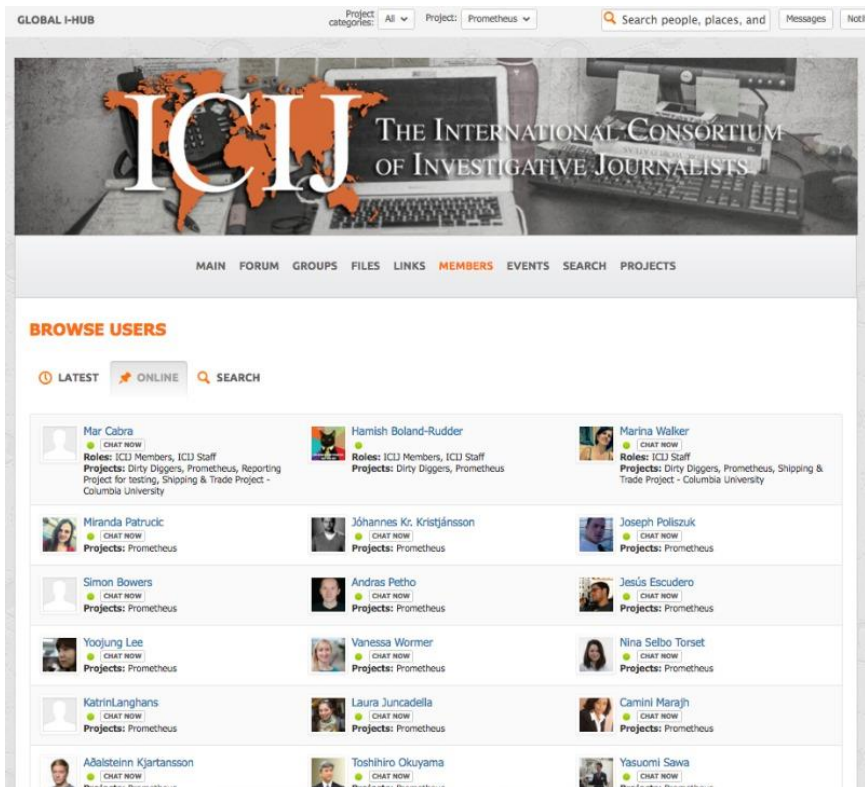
GLOBAL I-HUB

Project categories: All

Project: Prometheus

Search people, places, and

Messages

Noti

ICIJ

THE INTERNATIONAL CONSORTIUM OF INVESTIGATIVE JOURNALISTS

MAIN FORUM GROUPS FILES LINKS MEMBERS EVENTS SEARCH PROJECTS

BROWSE USERS

LATEST ONLINE SEARCH

Mar Cabra
CHAT NOW
Roles: ICIJ Members, ICIJ Staff
Projects: Dirty Diggers, Prometheus, Reporting Project for testing, Shipping & Trade Project - Columbia University

Hamish Boland-Rudder
Roles: ICIJ Members, ICIJ Staff
Projects: Dirty Diggers, Prometheus

Marina Walker
CHAT NOW
Roles: ICIJ Staff
Projects: Dirty Diggers, Prometheus, Shipping & Trade Project - Columbia University

Miranda Patrucic
CHAT NOW
Projects: Prometheus

Jóhannes Kr. Kristjánsson
CHAT NOW
Projects: Prometheus

Joseph Poliszuk
CHAT NOW
Projects: Prometheus

Simon Bowers
CHAT NOW
Projects: Prometheus

Andras Petho
CHAT NOW
Projects: Prometheus

Jesús Escudero
CHAT NOW
Projects: Prometheus

Yoojung Lee
CHAT NOW
Projects: Prometheus

Vanessa Wormer
CHAT NOW
Projects: Prometheus

Nina Selbo Torset
CHAT NOW
Projects: Prometheus

KatrinLanghans
CHAT NOW
Projects: Prometheus

Laura Juncadella
CHAT NOW
Projects: Prometheus

Camini Marajh
CHAT NOW
Projects: Prometheus

Aðalsteinn Kjartansson
CHAT NOW

Toshihiro Okuyama
CHAT NOW

Yasuomi Sawa
CHAT NOW